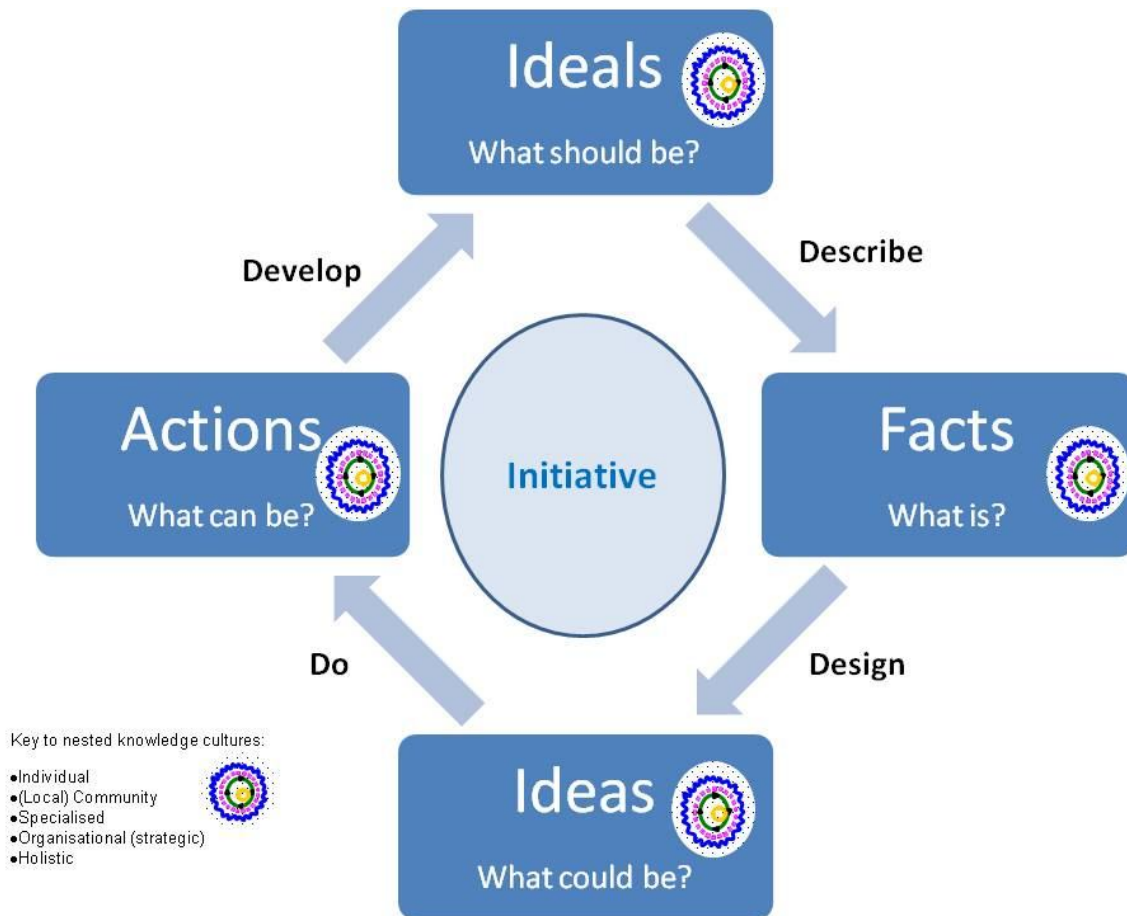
Ideals
What should be?

Develop

Describe

Actions
What can be?

Initiative

Facts
What is?

Do

Design

Key to nested knowledge cultures:

•Individual
•(Local) Community
•Specialised
•Organisational (strategic)
•Holistic

Ideas
What could be?